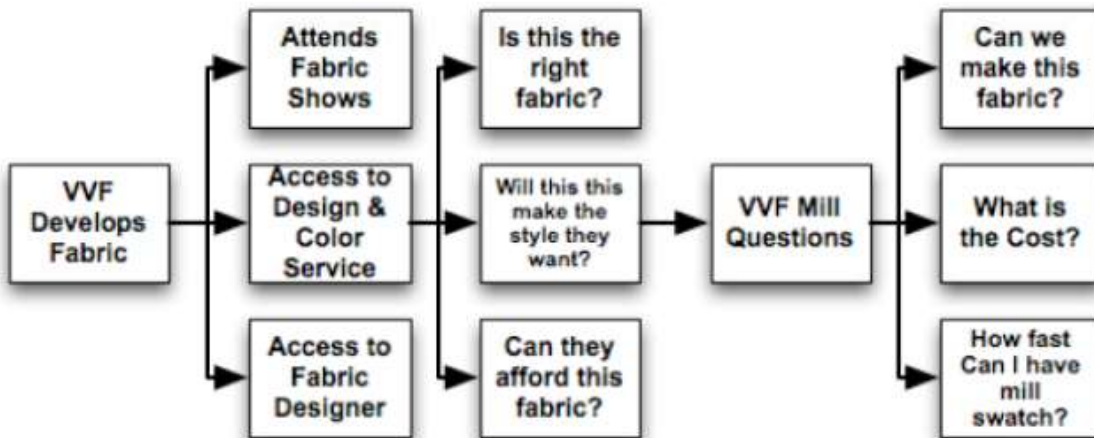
VVF Develops Fabric

Attends Fabric Shows

Access to Design & Color Service

Access to Fabric Designer

Is this the right fabric?

Will this this make the style they want?

Can they afford this fabric?

VVF Mill Questions

Can we make this fabric?

What is the Cost?

How fast Can I have mill swatch?